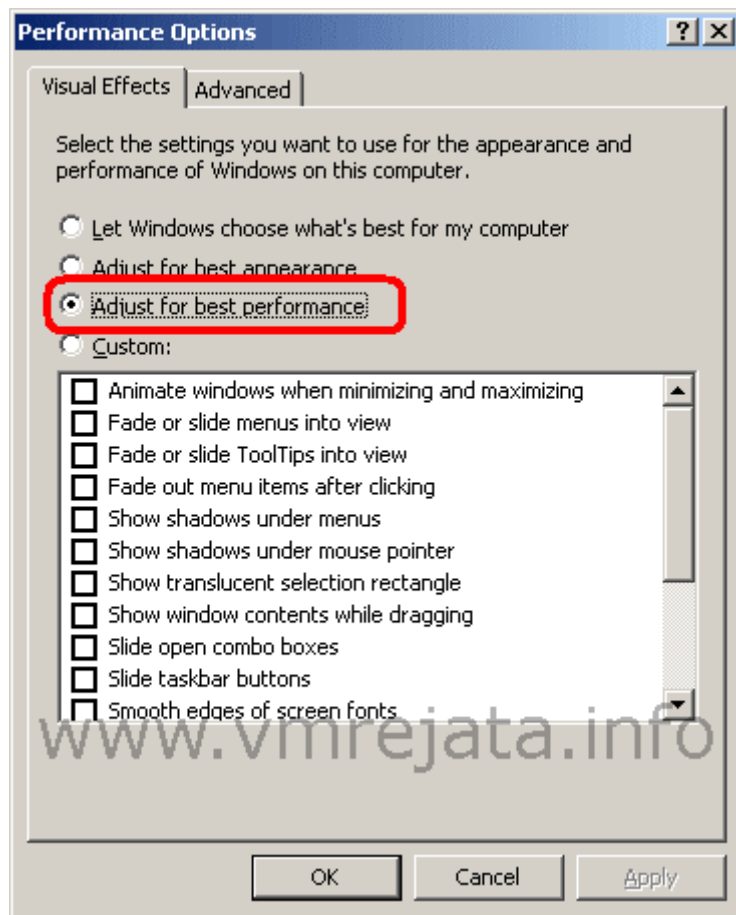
Performance Options

?
X

Visual Effects
Advanced

Select the settings you want to use for the appearance and performance of Windows on this computer.

Let Windows choose what's best for my computer
Adjust for best appearance
Adjust for best performance
Custom:

Animate windows when minimizing and maximizing
Fade or slide menus into view
Fade or slide ToolTips into view
Fade out menu items after clicking
Show shadows under menus
Show shadows under mouse pointer
Show translucent selection rectangle
Show window contents while dragging
Slide open combo boxes
Slide taskbar buttons
Smooth edges of screen fonts

www.vmrejata.info

OK
Cancel
Apply